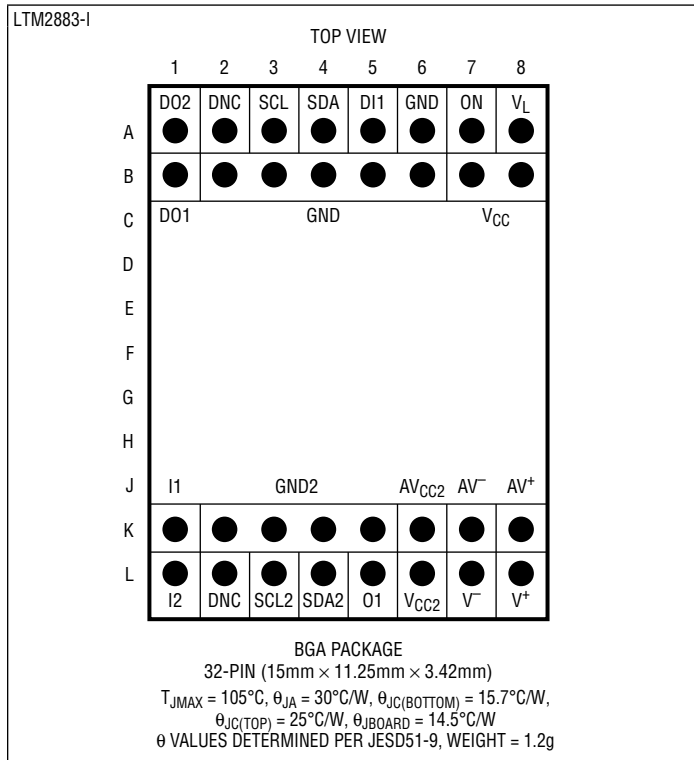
LTM2883-I

TOP VIEW

1 2 3 4 5 6 7 8

DO2 DNC SCL SDA DI1 GND ON $V_L$

A

B

C

DO1 GND $V_{CC}$

D

E

F

G

H

J

I1 GND2 $AV_{CC2}$ $AV^-$ $AV^+$

K

L

I2 DNC SCL2 SDA2 O1 $V_{CC2}$ $V^-$ $V^+$

BGA PACKAGE
32-PIN (15mm × 11.25mm × 3.42mm)
$T_{JMAX}$ = 105°C, $\theta_{JA}$ = 30°C/W, $\theta_{JC(BOTTOM)}$ = 15.7°C/W, $\theta_{JC(TOP)}$ = 25°C/W, $\theta_{JBOARD}$ = 14.5°C/W
θ VALUES DETERMINED PER JESD51-9, WEIGHT = 1.2g